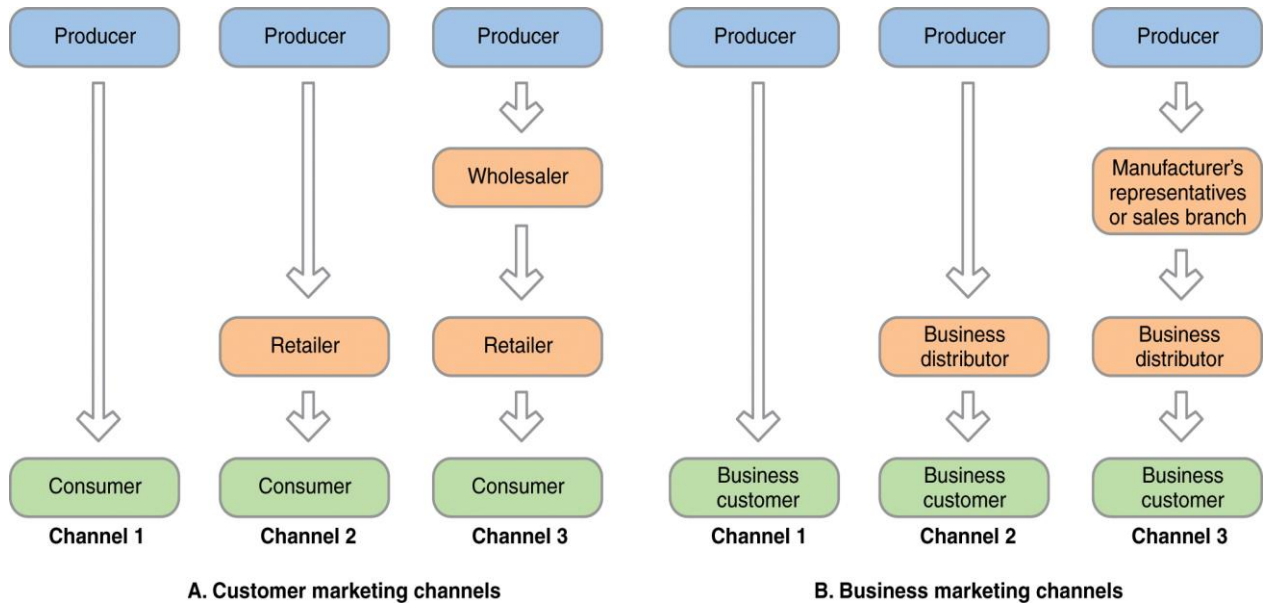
Producer
Consumer
Channel 1

Producer
Retailer
Consumer
Channel 2

Producer
Wholesaler
Retailer
Consumer
Channel 3

A. Customer marketing channels

Producer
Business customer
Channel 1

Producer
Business distributor
Business customer
Channel 2

Producer
Manufacturer's representatives or sales branch
Business distributor
Business customer
Channel 3

B. Business marketing channels